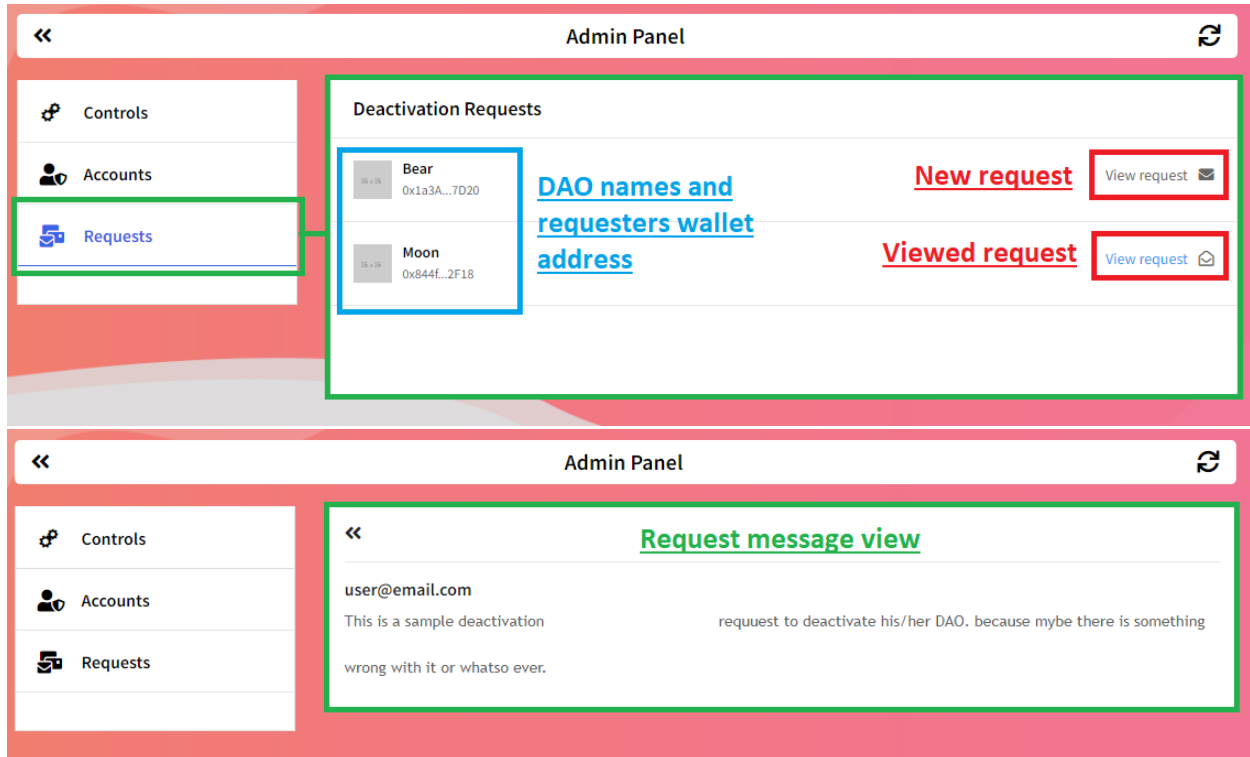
«

Admin Panel

Controls

Accounts

Requests

Deactivation Requests

36 x 36

Bear
0x1a3A...7D20

36 x 36

Moon
0x844f...2F18

DAO names and requesters wallet address

New request

View request

Viewed request

View request

«

Admin Panel

Controls

Accounts

Requests

«

Request message view

user@email.com

This is a sample deactivation requuest to deactivate his/her DAO. because mybe there is something

wrong with it or whatso ever.